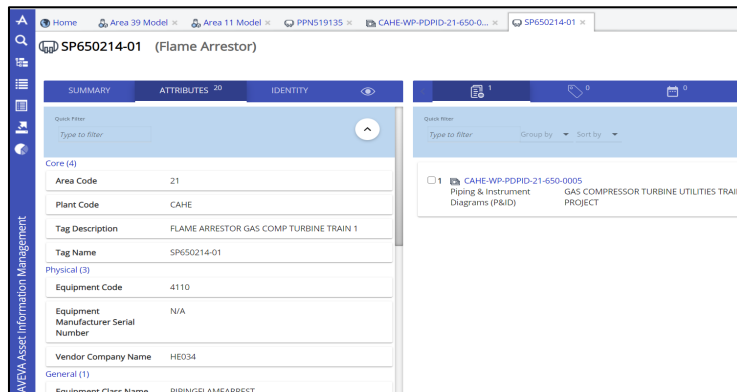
Home | Area 39 Model × | Area 11 Model × | PPN519135 × | CAHE-WP-PDPID-21-650-0... × | SP650214-01 ×

SP650214-01 (Flame Arrestor)

SUMMARY | ATTRIBUTES 20 | IDENTITY

Quick Filter
Type to filter

Core (4)

| Area Code | 21 |
|---|---|
| Plant Code | CAHE |
| Tag Description | FLAME ARRESTOR GAS COMP TURBINE TRAIN 1 |
| Tag Name | SP650214-01 |

Physical (3)

| Equipment Code | 4110 |
|---|---|
| Equipment Manufacturer Serial Number | N/A |
| Vendor Company Name | HE034 |

General (1)

Equipment Class Name PIPINGFLAMEARREST

1 | 0 | 0

Quick filter
Type to filter | Group by | Sort by

1 CAHE-WP-PDPID-21-650-0005
Piping & Instrument Diagrams (P&ID) | GAS COMPRESSOR TURBINE UTILITIES TRAI PROJECT

AVEVA Asset Information Management